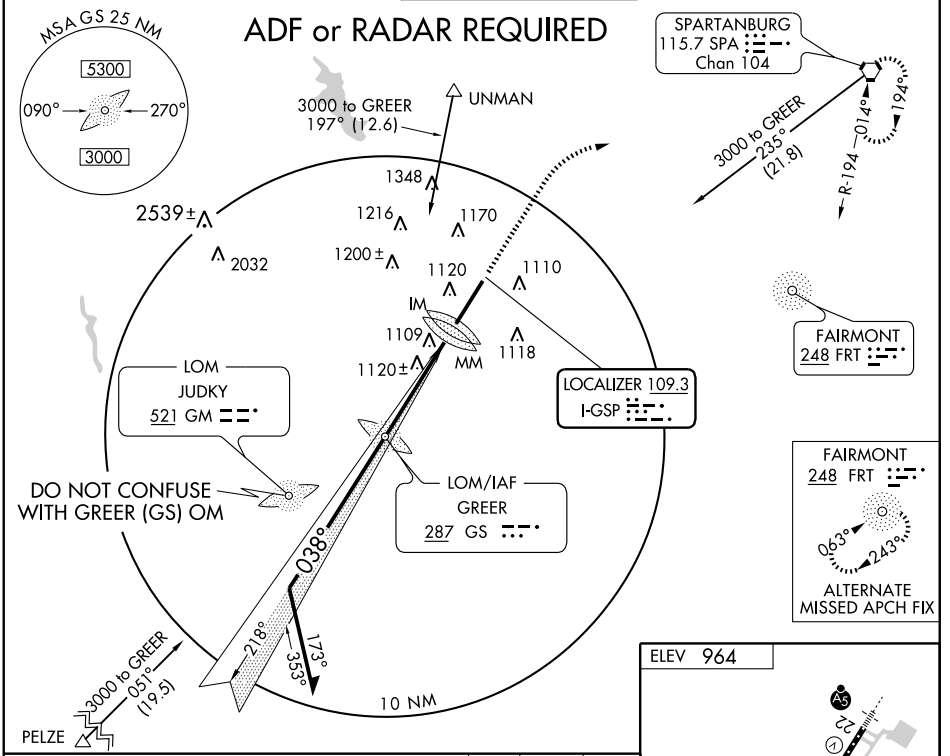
MSA GS 25 NM
5300
090°
270°
3000

ADF or RADAR REQUIRED

SPARTANBURG
115.7 SPA
Chan 104

3000 to GREER
197° (12.6)
UNMAN

3000 to GREER
235°
(21.8)
014°
194°
R-194

1348
1216
1170
2539±
2032
1200±
1120
1110
IM
1109
1118
1120±
MM

FAIRMONT
248 FRT

LOM
JUDKY
521 GM

LOCALIZER 109.3
I-GSP

DO NOT CONFUSE
WITH GREER (GS) OM

LOM/IAF
GREER
287 GS

FAIRMONT
248 FRT
063°
243°
ALTERNATE
MISSED APCH FIX

038°
218°
173°
353°

3000 to GREER
051°
(19.5)
PELZE

10 NM

ELEV 964
A5
22